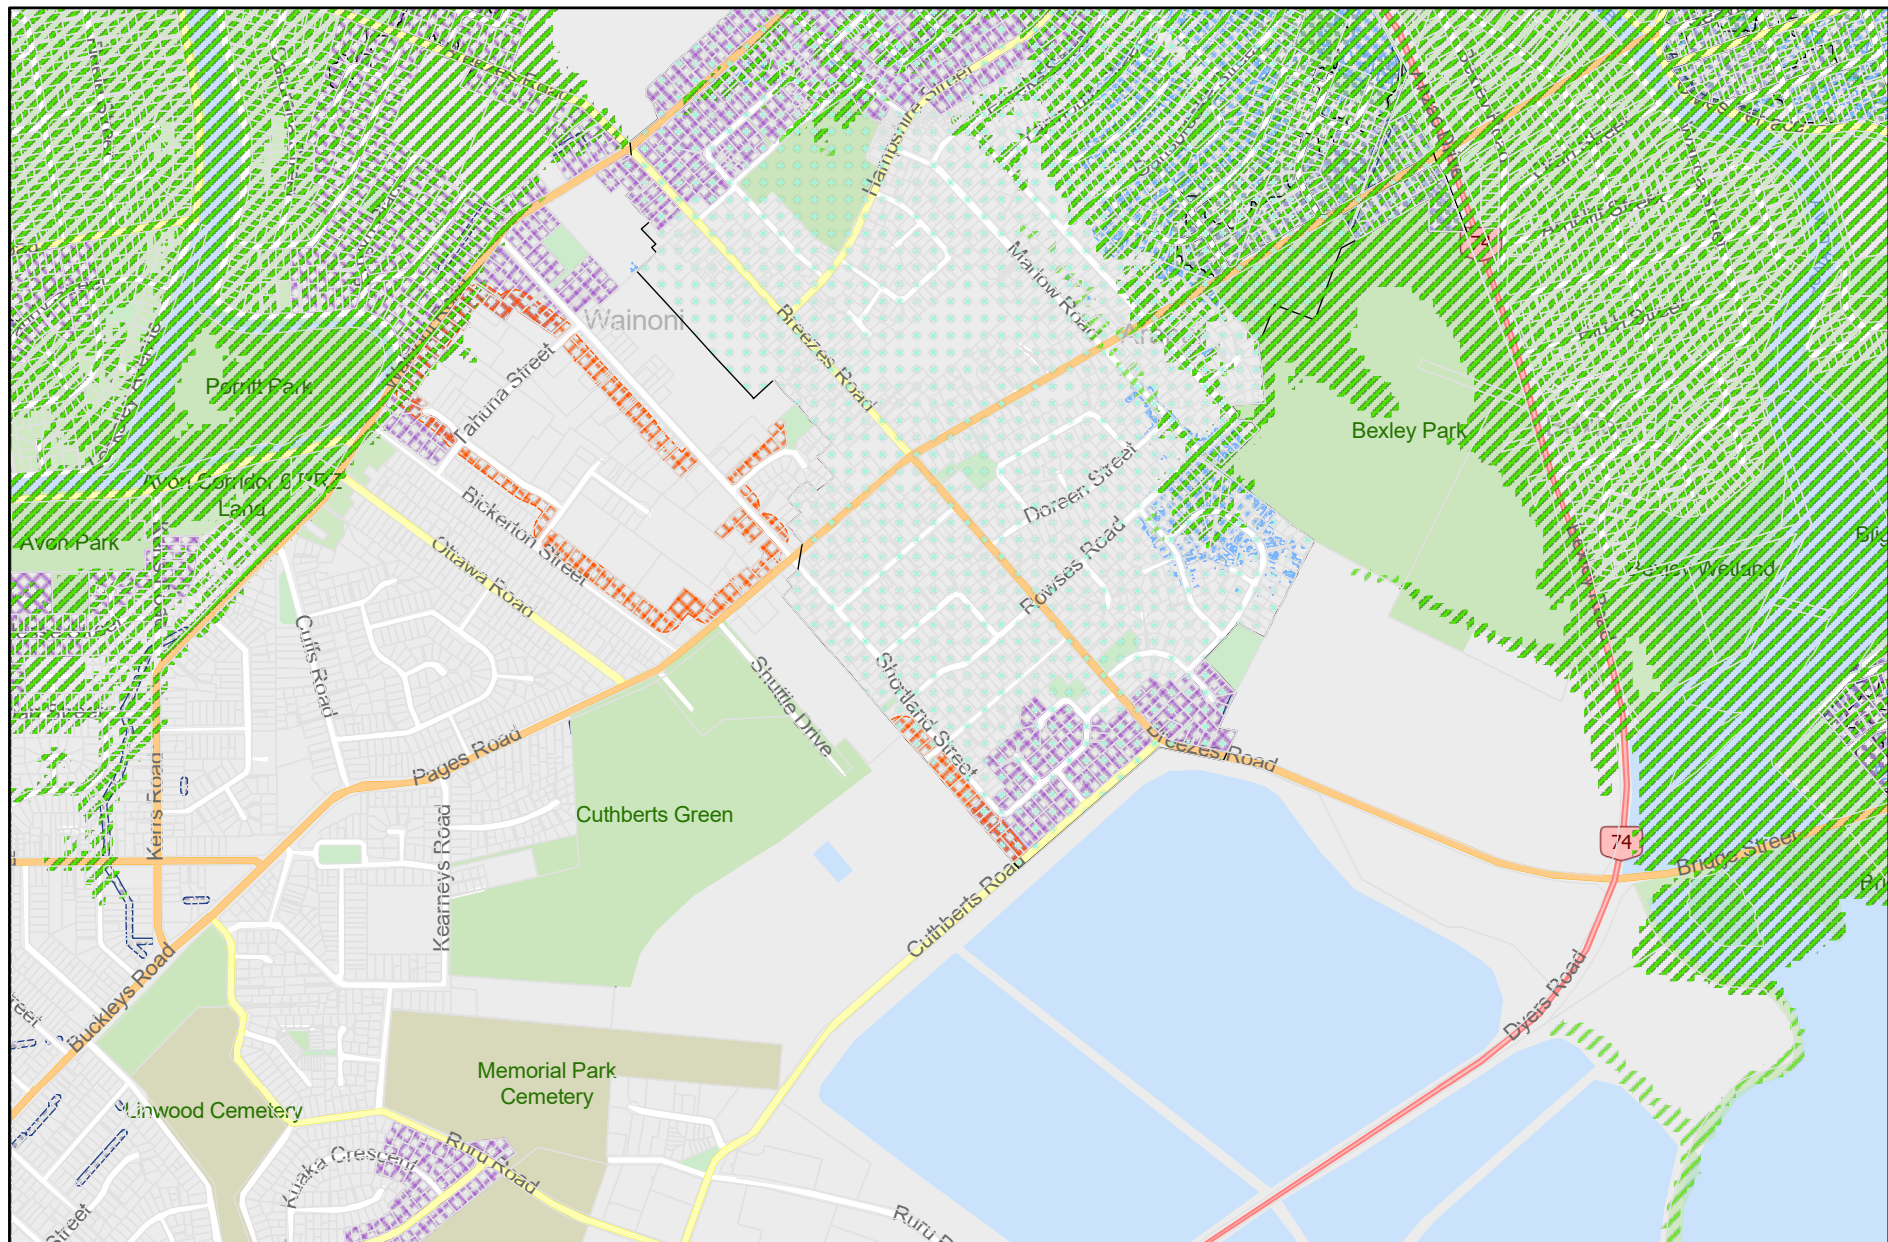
Hampshire Street
Marlow Road
Wainoni
Breezes Road
Tahuna Street
Porritt Park
Avon Corridor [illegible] Land
Avon Park
Bickerton Street
Ottawa Road
Bexley Park
Doreen Street
Rowses Road
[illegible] Wetland
Cuffs Road
Shuttle Drive
Shortland Street
Breezes Road
Pages Road
Kerrs Road
Kearneys Road
Cuthberts Green
74
Bridge Street
Cuthberts Road
Dyers Road
Buckleys Road
Memorial Park Cemetery
Linwood Cemetery
Kuaka Crescent
Ruru Road
Ruru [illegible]
Street